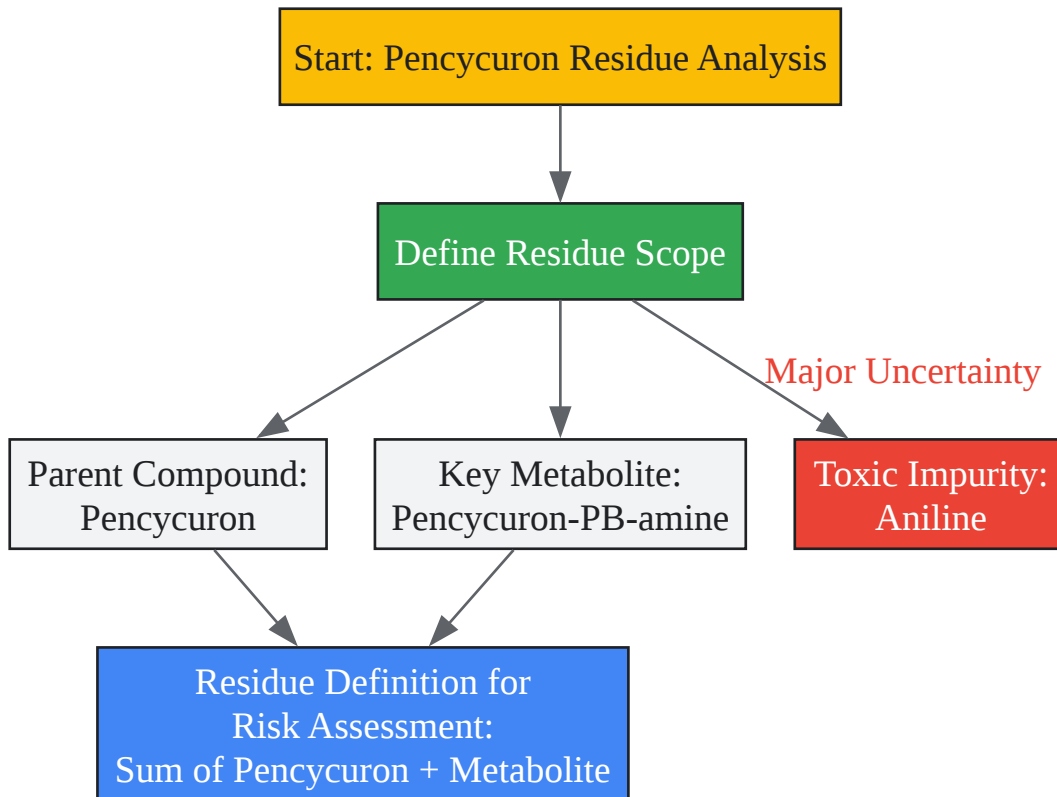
Start: Pencycuron Residue Analysis

Define Residue Scope

Major Uncertainty

Parent Compound: Pencycuron

Key Metabolite: Pencycuron-PB-amine

Toxic Impurity: Aniline

Residue Definition for Risk Assessment: Sum of Pencycuron + Metabolite